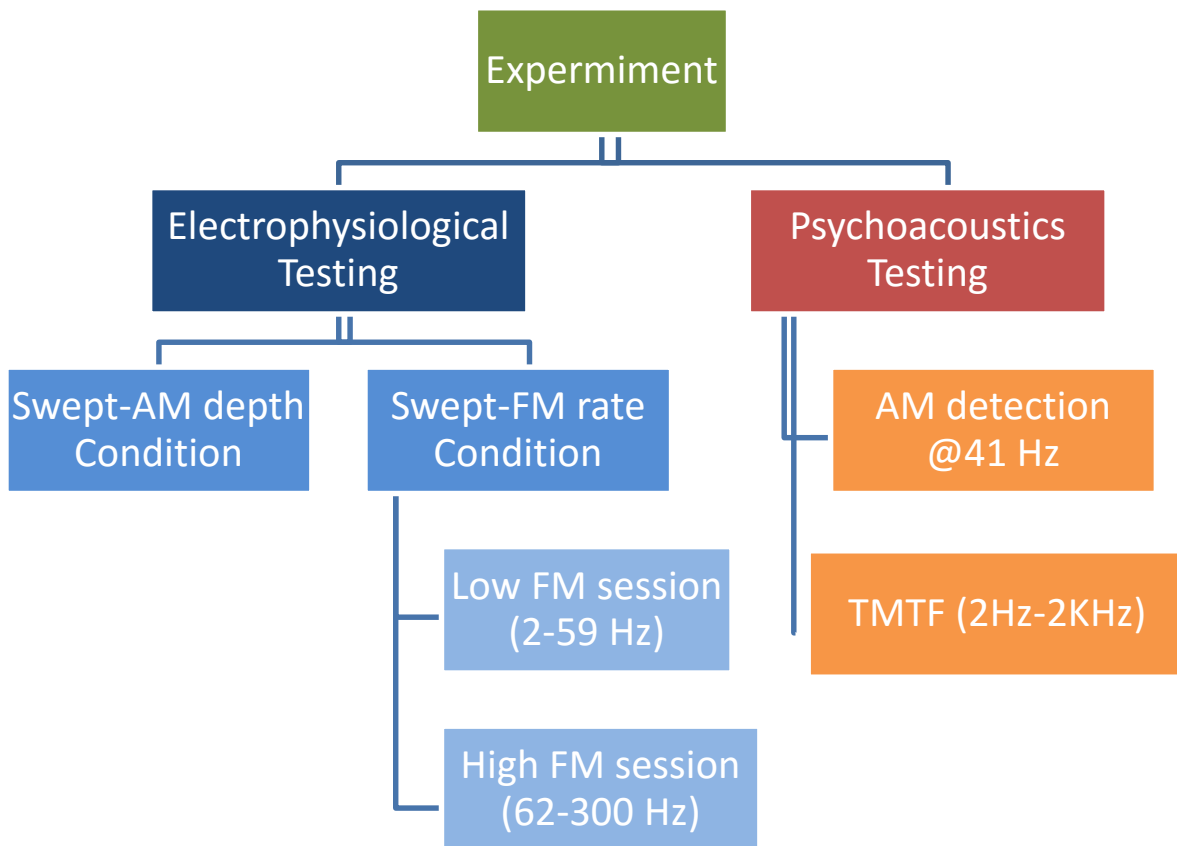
Expermiment

Electrophysiological Testing

Psychoacoustics Testing

Swept-AM depth Condition

Swept-FM rate Condition

AM detection @41 Hz

Low FM session (2-59 Hz)

TMTF (2Hz-2KHz)

High FM session (62-300 Hz)